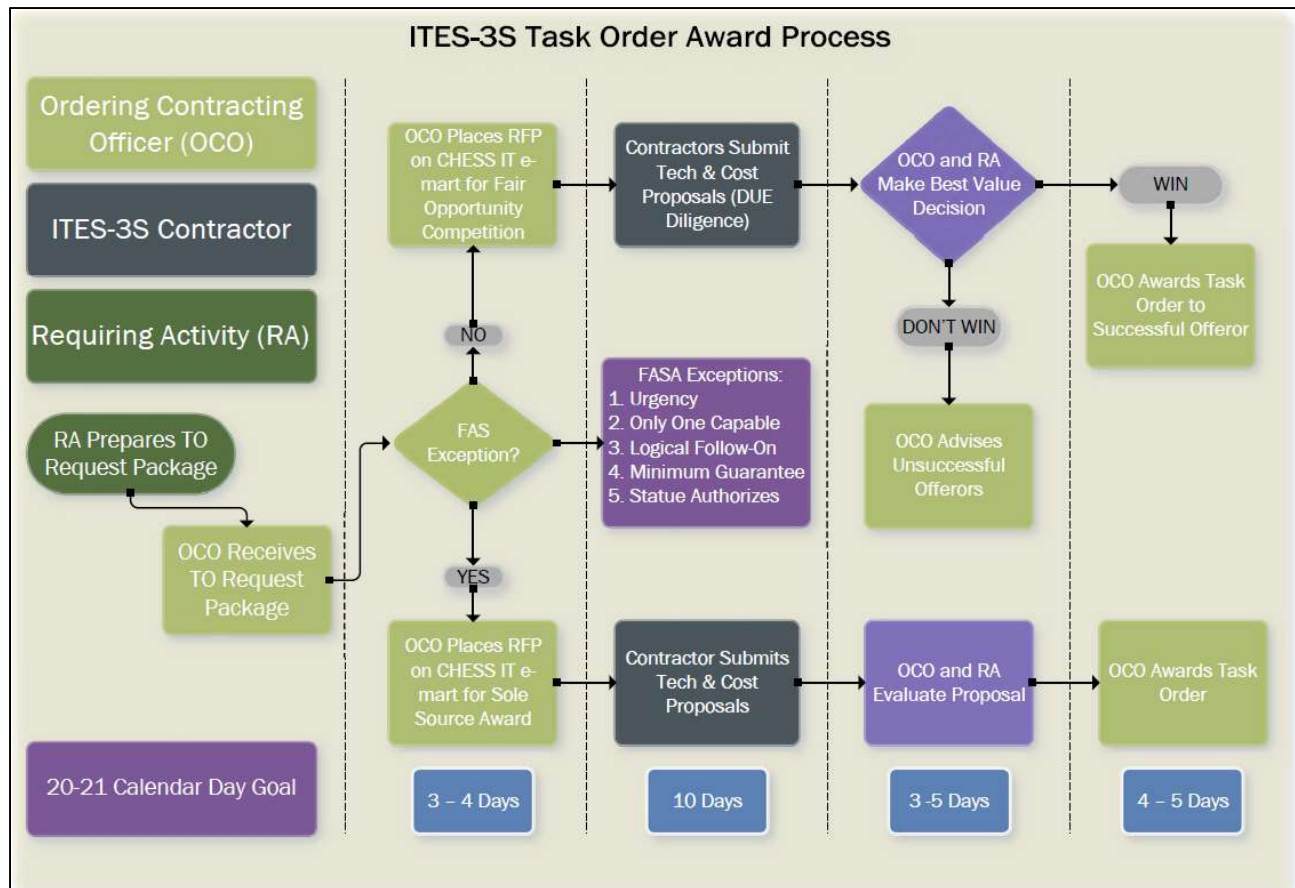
ITES-3S Task Order Award Process

Ordering Contracting Officer (OCO)

ITES-3S Contractor

Requiring Activity (RA)

RA Prepares TO Request Package

OCO Receives TO Request Package

OCO Places RFP on CHESS IT e-mart for Fair Opportunity Competition

NO

FAS Exception?

YES

FASA Exceptions:
1. Urgency
2. Only One Capable
3. Logical Follow-On
4. Minimum Guarantee
5. Statue Authorizes

OCO Places RFP on CHESS IT e-mart for Sole Source Award

Contractors Submit Tech & Cost Proposals (DUE Diligence)

Contractor Submits Tech & Cost Proposals

OCO and RA Make Best Value Decision

DON'T WIN

OCO Advises Unsuccessful Offerors

OCO and RA Evaluate Proposal

WIN

OCO Awards Task Order to Successful Offeror

OCO Awards Task Order

20-21 Calendar Day Goal

3 – 4 Days

10 Days

3 -5 Days

4 – 5 Days